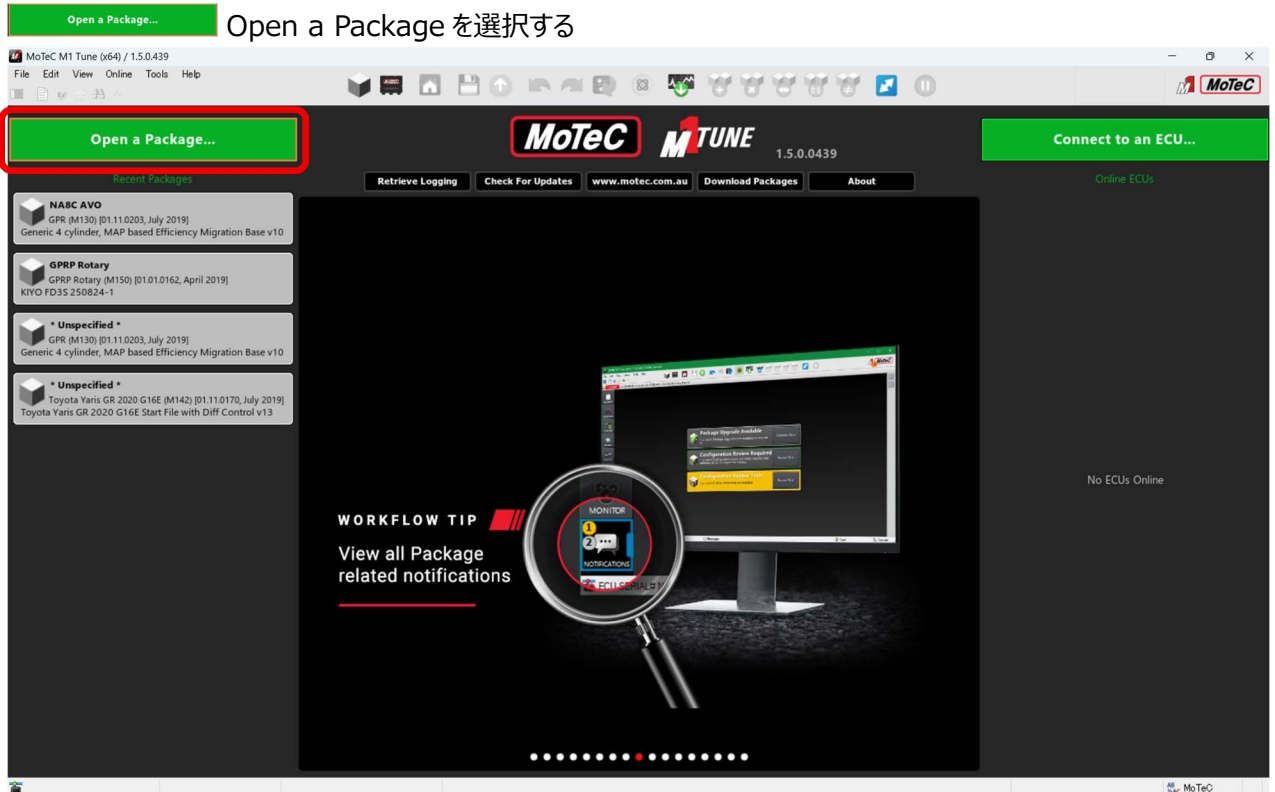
Open a Package... Open a Packageを選択する

MoTeC M1 Tune (x64) / 1.5.0.439

File Edit View Online Tools Help

MoTeC

Open a Package...

Recent Packages

NA8C AVO
GPR (M130) [01.11.0203, July 2019]
Generic 4 cylinder, MAP based Efficiency Migration Base v10

GPRP Rotary
GPRP Rotary (M150) [01.01.0162, April 2019]
KIYO FD3S 250824-1

* Unspecified *
GPR (M130) [01.11.0203, July 2019]
Generic 4 cylinder, MAP based Efficiency Migration Base v10

* Unspecified *
Toyota Yaris GR 2020 G16E (M142) [01.11.0170, July 2019]
Toyota Yaris GR 2020 G16E Start File with Diff Control v13

MoTeC M1 TUNE 1.5.0.0439

Retrieve Logging Check For Updates www.motec.com.au Download Packages About

WORKFLOW TIP

View all Package related notifications

MONITOR

NOTIFICATIONS

ECU SERIAL#

Connect to an ECU...

Online ECUs

No ECUs Online

MoTeC